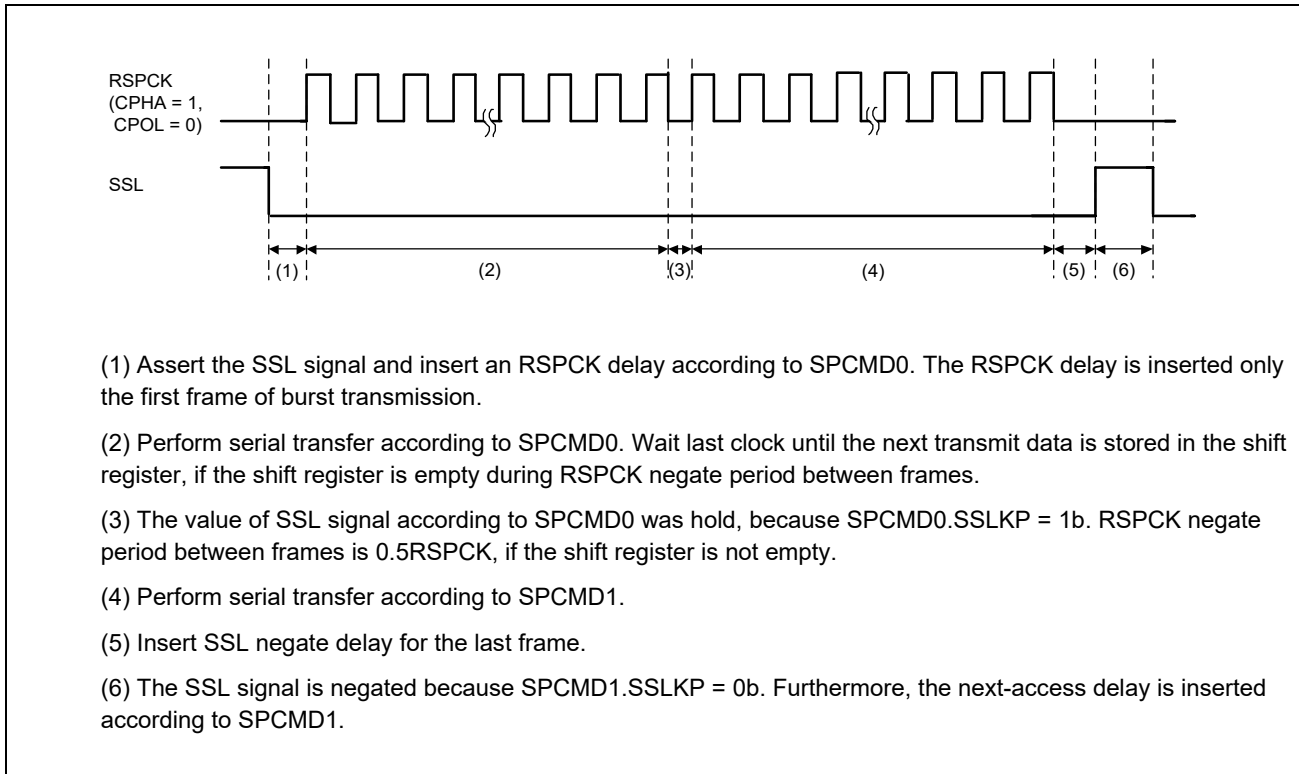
RSPCK (CPHA = 1, CPOL = 0)

SSL

(1)

(2)

(3)

(4)

(5)

(6)

(1) Assert the SSL signal and insert an RSPCK delay according to SPCMD0. The RSPCK delay is inserted only the first frame of burst transmission.

(2) Perform serial transfer according to SPCMD0. Wait last clock until the next transmit data is stored in the shift register, if the shift register is empty during RSPCK negate period between frames.

(3) The value of SSL signal according to SPCMD0 was hold, because SPCMD0.SSLKP = 1b. RSPCK negate period between frames is 0.5RSPCK, if the shift register is not empty.

(4) Perform serial transfer according to SPCMD1.

(5) Insert SSL negate delay for the last frame.

(6) The SSL signal is negated because SPCMD1.SSLKP = 0b. Furthermore, the next-access delay is inserted according to SPCMD1.